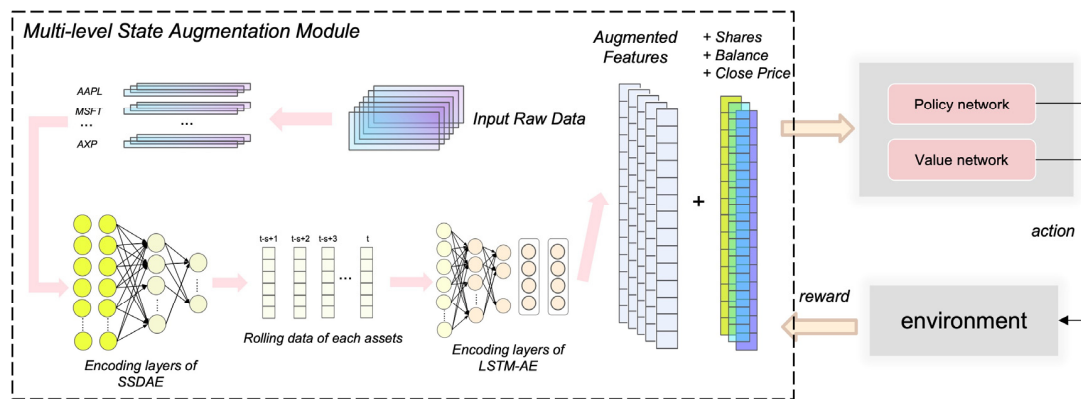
Multi-level State Augmentation Module

AAPL
MSFT
...
AXP
...

Input Raw Data

Augmented Features

+ Shares
+ Balance
+ Close Price

Policy network

Value network

action

t-s+1 t-s+2 t-s+3 ... t

+

Encoding layers of SSDAE

Rolling data of each assets

Encoding layers of LSTM-AE

reward

environment